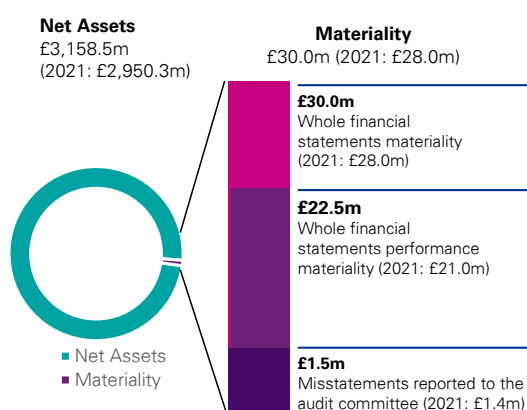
**Net Assets**
£3,158.5m
(2021: £2,950.3m)

**Materiality**
£30.0m (2021: £28.0m)

**£30.0m**
Whole financial statements materiality (2021: £28.0m)

**£22.5m**
Whole financial statements performance materiality (2021: £21.0m)

**£1.5m**
Misstatements reported to the audit committee (2021: £1.4m)

Net Assets
Materiality